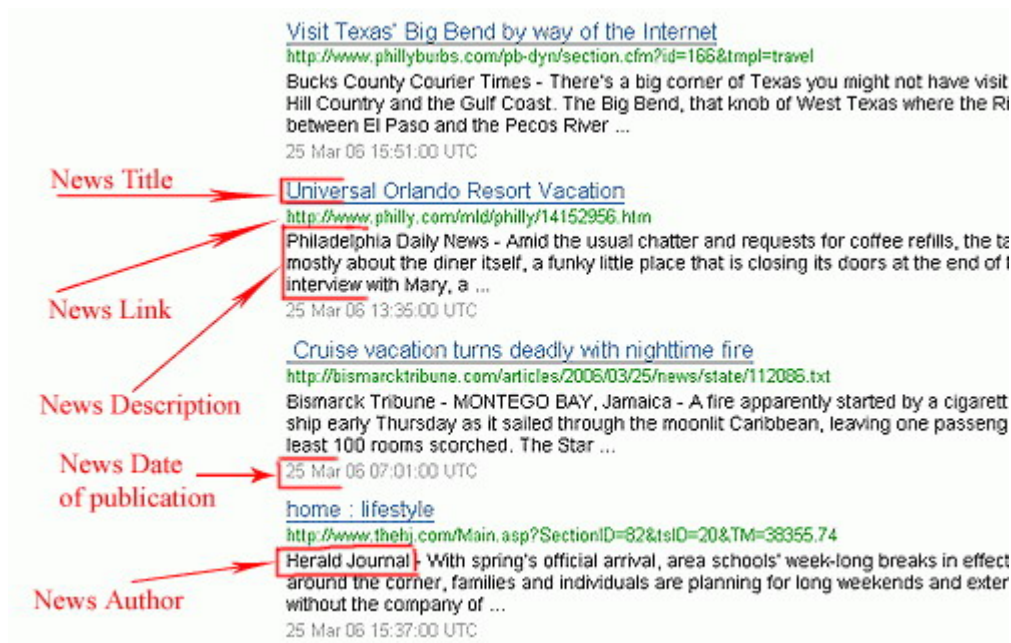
Visit Texas' Big Bend by way of the Internet
http://www.phillyburbs.com/pb-dyn/section.cfm?id=166&tmpl=travel
Bucks County Courier Times - There's a big corner of Texas you might not have visit Hill Country and the Gulf Coast. The Big Bend, that knob of West Texas where the Ri between El Paso and the Pecos River ...
25 Mar 06 15:51:00 UTC

News Title

Universal Orlando Resort Vacation
http://www.philly.com/mld/philly/14152956.htm
Philadelphia Daily News - Amid the usual chatter and requests for coffee refills, the ta mostly about the diner itself, a funky little place that is closing its doors at the end of t interview with Mary, a ...
25 Mar 06 13:35:00 UTC

News Link

News Description

Cruise vacation turns deadly with nighttime fire
http://bismarcktribune.com/articles/2006/03/25/news/state/112086.txt
Bismarck Tribune - MONTEGO BAY, Jamaica - A fire apparently started by a cigarett ship early Thursday as it sailed through the moonlit Caribbean, leaving one passeng least 100 rooms scorched. The Star ...
25 Mar 06 07:01:00 UTC

News Date of publication

home : lifestyle
http://www.thehj.com/Main.asp?SectionID=82&tsID=20&TM=38355.74
Herald Journal - With spring's official arrival, area schools' week-long breaks in effect around the corner, families and individuals are planning for long weekends and exter without the company of ...
25 Mar 06 15:37:00 UTC

News Author